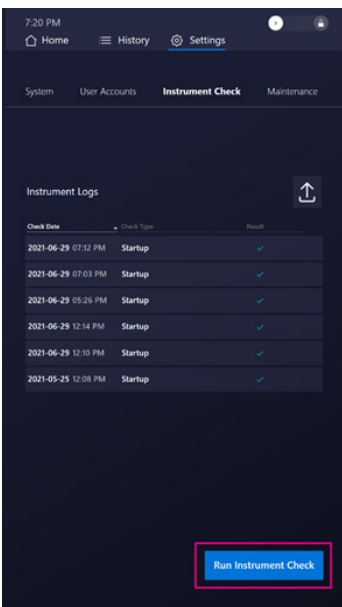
7:20 PM

Home History Settings

System User Accounts Instrument Check Maintenance

Instrument Logs

| Check Date | Check Type | Result |
|---|---|---|
| 2021-06-29 07:12 PM | Startup | ✓ |
| 2021-06-29 07:03 PM | Startup | ✓ |
| 2021-06-29 05:26 PM | Startup | ✓ |
| 2021-06-29 12:14 PM | Startup | ✓ |
| 2021-06-29 12:10 PM | Startup | ✓ |
| 2021-05-25 12:08 PM | Startup | ✓ |

Run Instrument Check